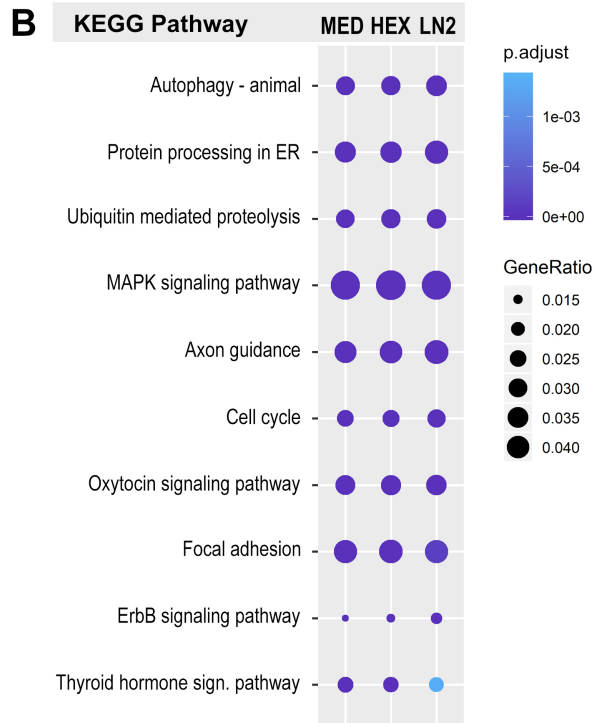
B

KEGG Pathway

MED HEX LN2

Autophagy - animal

Protein processing in ER

Ubiquitin mediated proteolysis

MAPK signaling pathway

Axon guidance

Cell cycle

Oxytocin signaling pathway

Focal adhesion

ErbB signaling pathway

Thyroid hormone sign. pathway

p.adjust

1e-03

5e-04

0e+00

GeneRatio

0.015

0.020

0.025

0.030

0.035

0.040